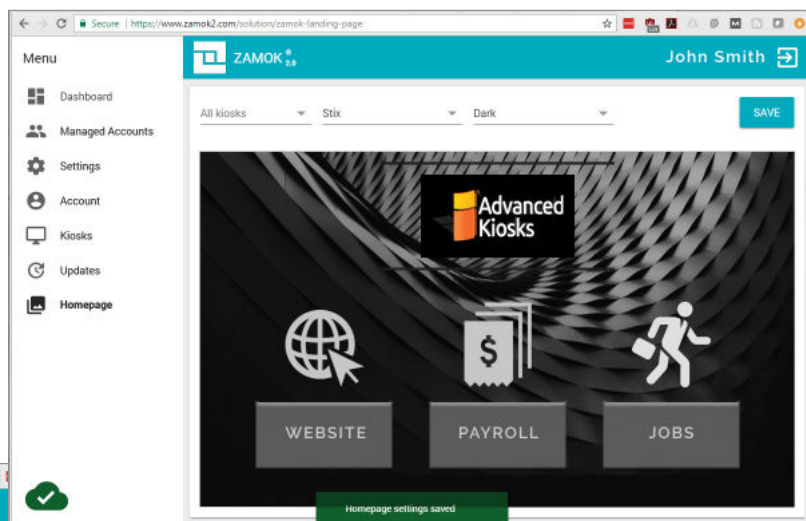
Secure | https://www.zamok2.com/solution/zamok-landing-page

Menu

Dashboard

Managed Accounts

Settings

Account

Kiosks

Updates

Homepage

ZAMOK® 2.0

John Smith

All kiosks

Stix

Dark

SAVE

Advanced Kiosks

WEBSITE

PAYROLL

JOBS

Homepage settings saved